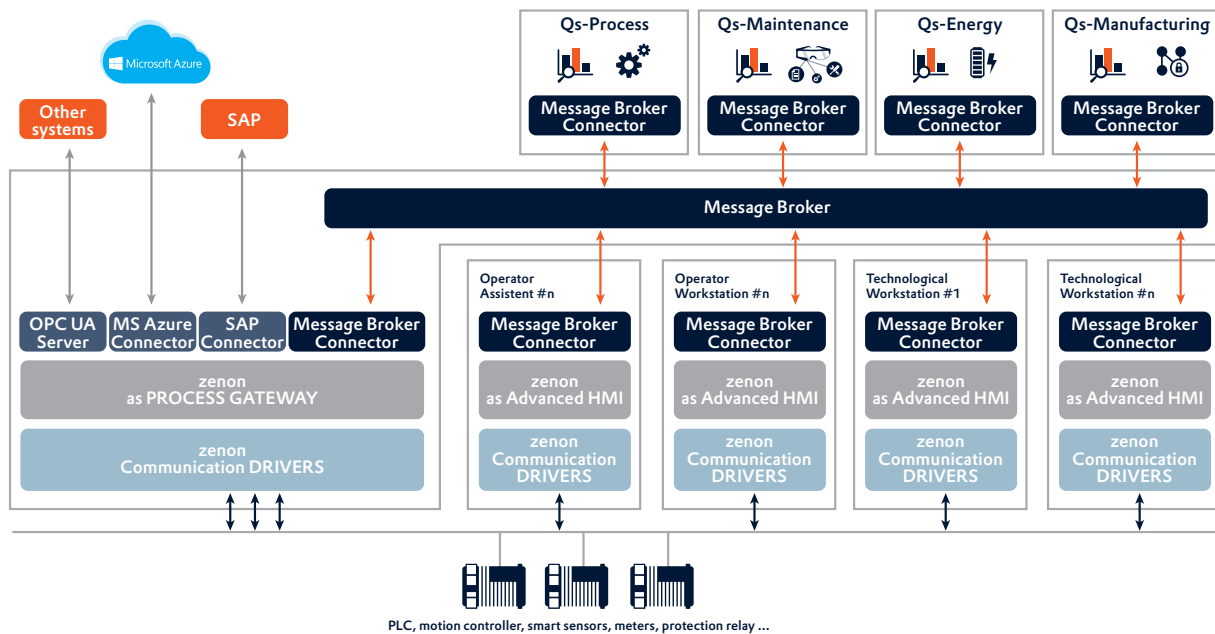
Qs-Process

Message Broker Connector

Qs-Maintenance

Message Broker Connector

Qs-Energy

Message Broker Connector

Qs-Manufacturing

Message Broker Connector

Microsoft Azure

Other systems

SAP

Message Broker

OPC UA Server

MS Azure Connector

SAP Connector

Message Broker Connector

zenon as PROCESS GATEWAY

zenon Communication DRIVERS

Operator Assistent #n

Message Broker Connector

zenon as Advanced HMI

zenon Communication DRIVERS

Operator Workstation #n

Message Broker Connector

zenon as Advanced HMI

zenon Communication DRIVERS

Technological Workstation #1

Message Broker Connector

zenon as Advanced HMI

zenon Communication DRIVERS

Technological Workstation #n

Message Broker Connector

zenon as Advanced HMI

zenon Communication DRIVERS

PLC, motion controller, smart sensors, meters, protection relay ...